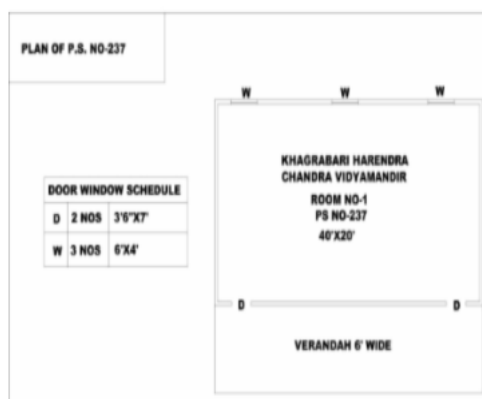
PLAN OF P.S. NO-237

W W W

KHAGRABARI HARENDRA CHANDRA VIDYAMANDIR

ROOM NO-1
PS NO-237
40'X20'

| DOOR WINDOW SCHEDULE | | |
|---|---|---|
| D | 2 NOS | 3'6"X7' |
| W | 3 NOS | 6'X4' |

D D

VERANDAH 6' WIDE